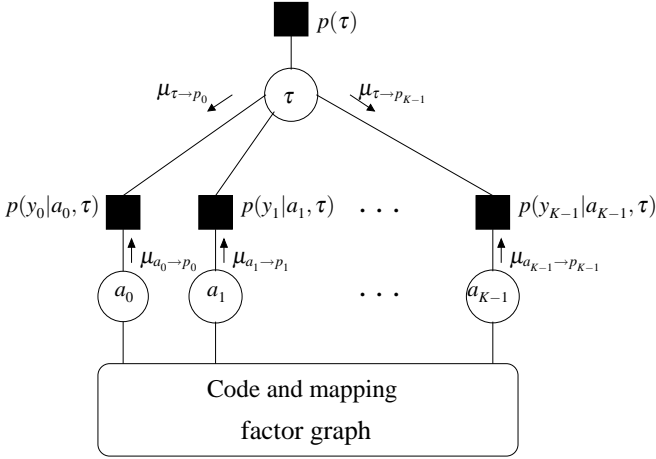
$p(\tau)$

$\mu_{\tau \to p_0}$

$\tau$

$\mu_{\tau \to p_{K-1}}$

$p(y_0|a_0, \tau)$

$p(y_1|a_1, \tau)$

. . .

$p(y_{K-1}|a_{K-1}, \tau)$

$\mu_{a_0 \to p_0}$

$\mu_{a_1 \to p_1}$

$\mu_{a_{K-1} \to p_{K-1}}$

$a_0$

$a_1$

. . .

$a_{K-1}$

Code and mapping factor graph